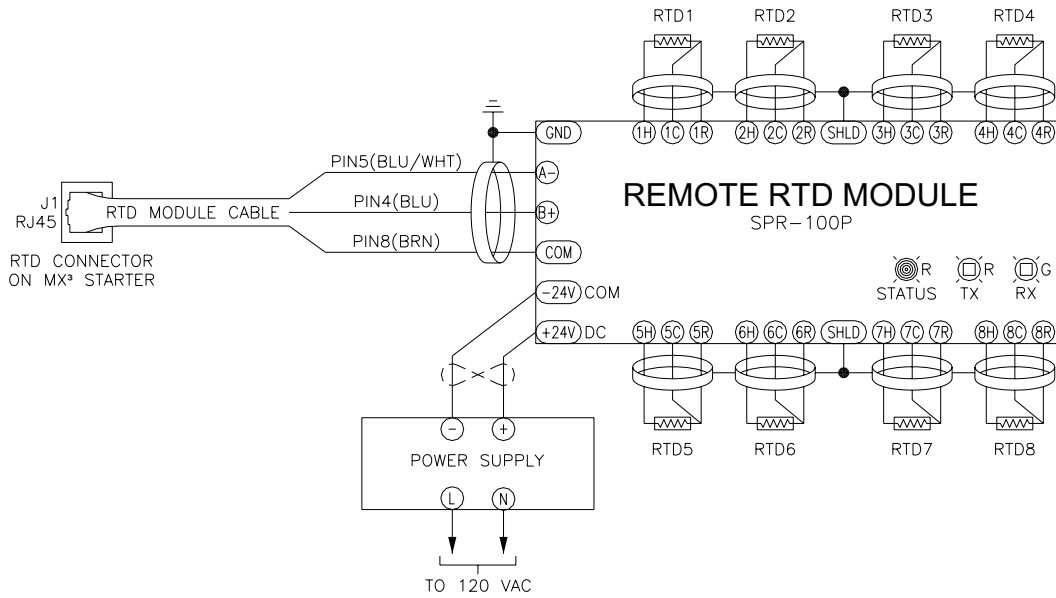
RTD1 RTD2 RTD3 RTD4

GND 1H 1C 1R 2H 2C 2R SHLD 3H 3C 3R 4H 4C 4R

PIN5(BLU/WHT)

A−

J1
RJ45

RTD MODULE CABLE

PIN4(BLU)

B+

REMOTE RTD MODULE
SPR−100P

PIN8(BRN)

COM

RTD CONNECTOR
ON MX³ STARTER

R
STATUS

R
TX

G
RX

−24V COM

+24V DC

5H 5C 5R 6H 6C 6R SHLD 7H 7C 7R 8H 8C 8R

− +

POWER SUPPLY

L N

TO 120 VAC

RTD5 RTD6 RTD7 RTD8